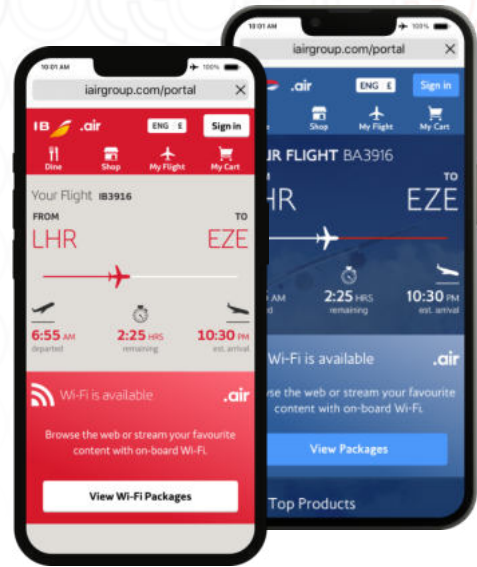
10:01 AM
100%
iairgroup.com/portal
IB .air
ENG £
Sign in
Dine
Shop
My Flight
My Cart
Your Flight IB3916
FROM
TO
LHR
EZE
6:55 AM
departed
2:25 HRS
remaining
10:30 PM
est. arrival
Wi-Fi is available
.air
Browse the web or stream your favourite content with on-board Wi-Fi.
View Wi-Fi Packages

10:01 AM
100%
iairgroup.com/portal
.air
ENG £
Sign in
Shop
My Flight
My Cart
UR FLIGHT BA3916
TO
HR
EZE
AM
d
2:25 HRS
remaining
10:30 PM
est. arrival
Wi-Fi is available
.air
se the web or stream your favourite content with on-board Wi-Fi.
View Packages
Top Products